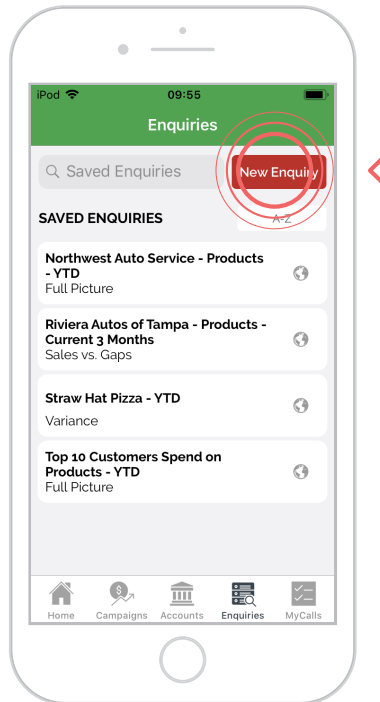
iPod 09:55

Enquiries

Saved Enquiries

New Enquiry

SAVED ENQUIRIES

A-Z

Northwest Auto Service - Products - YTD
Full Picture

Riviera Autos of Tampa - Products - Current 3 Months
Sales vs. Gaps

Straw Hat Pizza - YTD
Variance

Top 10 Customers Spend on Products - YTD
Full Picture

Home Campaigns Accounts Enquiries MyCalls